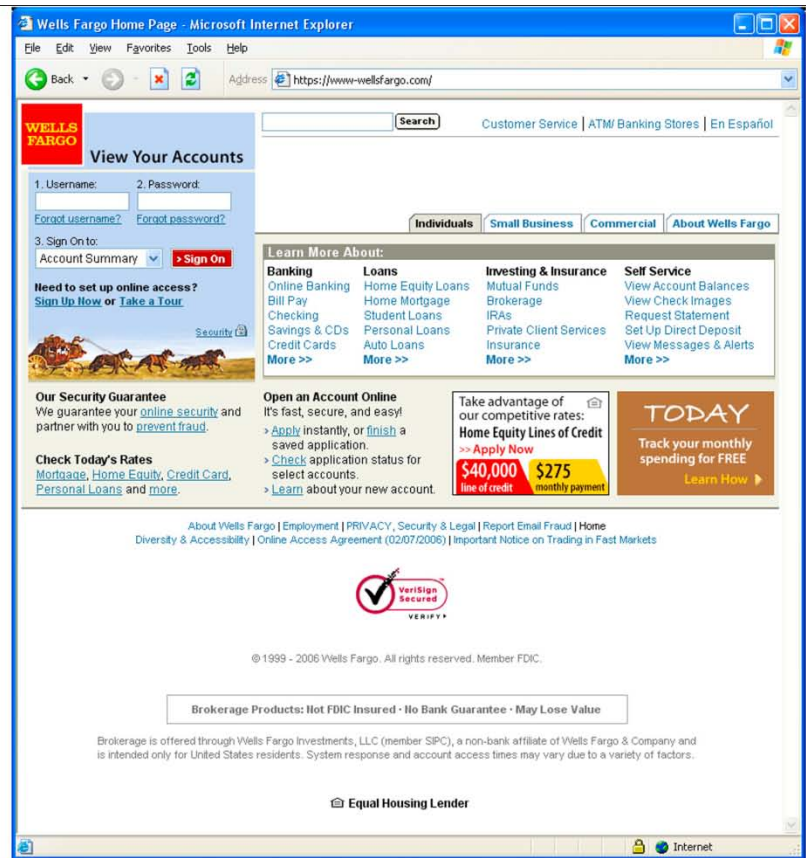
Wells Fargo Home Page - Microsoft Internet Explorer

File Edit View Favorites Tools Help

Back Address https://www-wellsfargo.com/

WELLS FARGO

View Your Accounts

1. Username: 2. Password:

Forgot username? Forgot password?

3. Sign On to:

Account Summary Sign On

Need to set up online access?
Sign Up Now or Take a Tour

Security

Search

Customer Service | ATM/ Banking Stores | En Español

Individuals Small Business Commercial About Wells Fargo

Learn More About:

| Banking | Loans | Investing & Insurance | Self Service |
|---|---|---|---|
| Online Banking | Home Equity Loans | Mutual Funds | View Account Balances |
| Bill Pay | Home Mortgage | Brokerage | View Check Images |
| Checking | Student Loans | IRAs | Request Statement |
| Savings & CDs | Personal Loans | Private Client Services | Set Up Direct Deposit |
| Credit Cards | Auto Loans | Insurance | View Messages & Alerts |
| More >> | More >> | More >> | More >> |

Our Security Guarantee
We guarantee your online security and partner with you to prevent fraud.

Check Today's Rates
Mortgage, Home Equity, Credit Card, Personal Loans and more.

Open an Account Online
It's fast, secure, and easy!
› Apply instantly, or finish a saved application.
› Check application status for select accounts.
› Learn about your new account.

Take advantage of our competitive rates:
Home Equity Lines of Credit
>> Apply Now
$40,000 line of credit
$275 monthly payment

TODAY
Track your monthly spending for FREE
Learn How

About Wells Fargo | Employment | PRIVACY, Security & Legal | Report Email Fraud | Home
Diversity & Accessibility | Online Access Agreement (02/07/2006) | Important Notice on Trading in Fast Markets

VeriSign Secured VERIFY

© 1999 - 2006 Wells Fargo. All rights reserved. Member FDIC.

Brokerage Products: Not FDIC Insured · No Bank Guarantee · May Lose Value

Brokerage is offered through Wells Fargo Investments, LLC (member SIPC), a non-bank affiliate of Wells Fargo & Company and is intended only for United States residents. System response and account access times may vary due to a variety of factors.

Equal Housing Lender

Internet